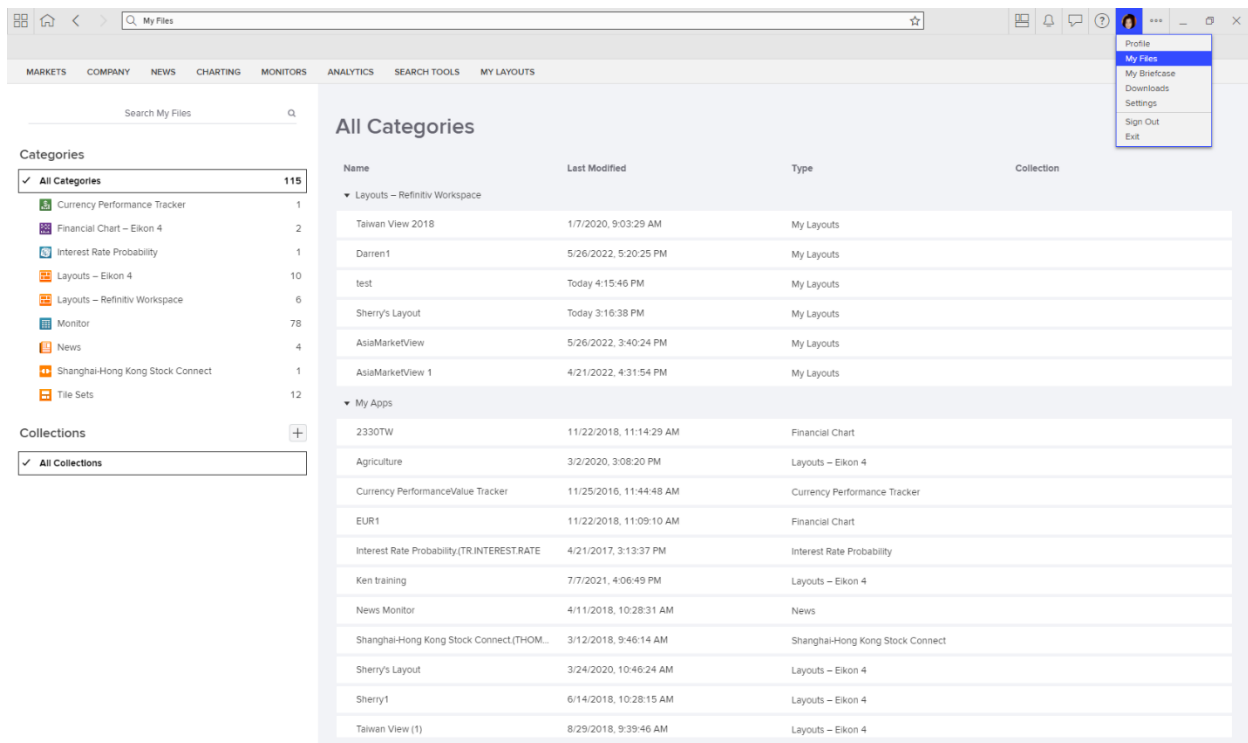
My Files

Profile
My Files
My Briefcase
Downloads
Settings
Sign Out
Exit

MARKETS COMPANY NEWS CHARTING MONITORS ANALYTICS SEARCH TOOLS MY LAYOUTS

Search My Files

Categories

| | |
|---|---|
| ✓ All Categories | 115 |
| Currency Performance Tracker | 1 |
| Financial Chart – Eikon 4 | 2 |
| Interest Rate Probability | 1 |
| Layouts – Eikon 4 | 10 |
| Layouts – Refinitiv Workspace | 6 |
| Monitor | 78 |
| News | 4 |
| Shanghai-Hong Kong Stock Connect | 1 |
| Tile Sets | 12 |

Collections +

✓ All Collections

All Categories

| Name | Last Modified | Type | Collection |
|---|---|---|---|
| ▾ Layouts – Refinitiv Workspace | | | |
| Taiwan View 2018 | 1/7/2020, 9:03:29 AM | My Layouts | |
| Darren1 | 5/26/2022, 5:20:25 PM | My Layouts | |
| test | Today 4:15:46 PM | My Layouts | |
| Sherry's Layout | Today 3:16:38 PM | My Layouts | |
| AsiaMarketView | 5/26/2022, 3:40:24 PM | My Layouts | |
| AsiaMarketView 1 | 4/21/2022, 4:31:54 PM | My Layouts | |
| ▾ My Apps | | | |
| 2330TW | 11/22/2018, 11:14:29 AM | Financial Chart | |
| Agriculture | 3/2/2020, 3:08:20 PM | Layouts – Eikon 4 | |
| Currency PerformanceValue Tracker | 11/25/2016, 11:44:48 AM | Currency Performance Tracker | |
| EUR1 | 11/22/2018, 11:09:10 AM | Financial Chart | |
| Interest Rate Probability.(TR.INTEREST.RATE | 4/21/2017, 3:13:37 PM | Interest Rate Probability | |
| Ken training | 7/7/2021, 4:06:49 PM | Layouts – Eikon 4 | |
| News Monitor | 4/11/2018, 10:28:31 AM | News | |
| Shanghai-Hong Kong Stock Connect.(THOM... | 3/12/2018, 9:46:14 AM | Shanghai-Hong Kong Stock Connect | |
| Sherry's Layout | 3/24/2020, 10:46:24 AM | Layouts – Eikon 4 | |
| Sherry1 | 6/14/2018, 10:28:15 AM | Layouts – Eikon 4 | |
| Taiwan View (1) | 8/29/2018, 9:39:46 AM | Layouts – Eikon 4 | |